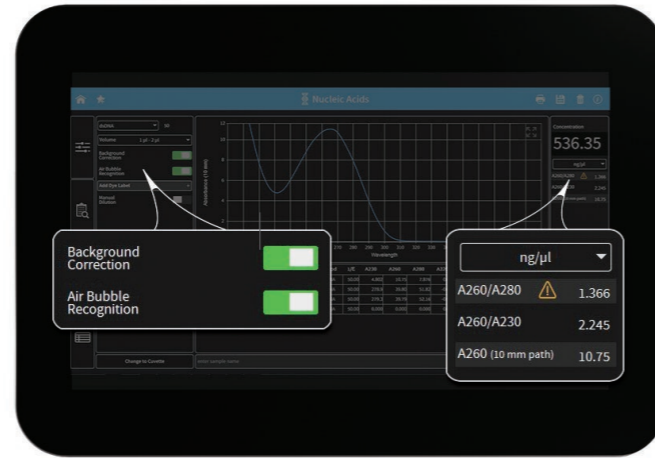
Nucleic Acids

dsDNA

Volume 1 µl - 2 µl

Background Correction

Air Bubble Recognition

Add Dye Label

Manual Dilution

Concentration

536.35

ng/µl

Absorbance (10 mm)

Wavelength

Change to Cuvette

Background Correction

Air Bubble Recognition

ng/µl

A260/A280 ⚠ 1.366

A260/A230 2.245

A260 (10 mm path) 10.75